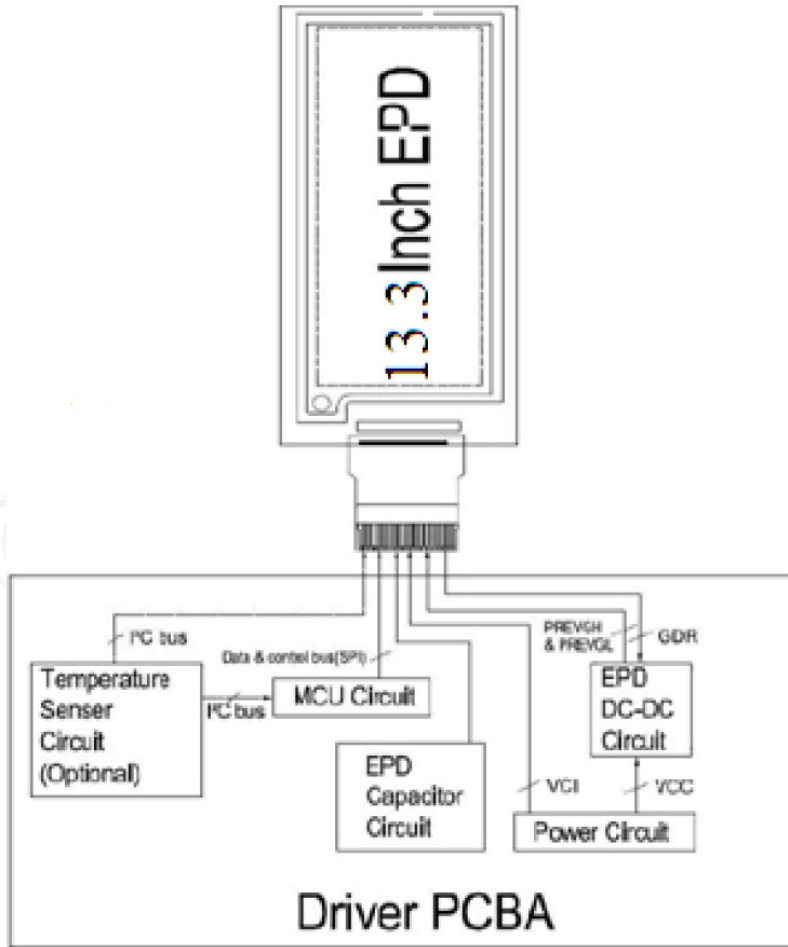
13.3Inch EPD

I²C bus

Data & contol bus(SPI)

PREVGH & PREVGL

GDR

Temperature Senser Circuit (Optional)

I²C bus

MCU Circuit

EPD DC-DC Circuit

EPD Capacitor Circuit

VCI

VCC

Power Circuit

Driver PCBA